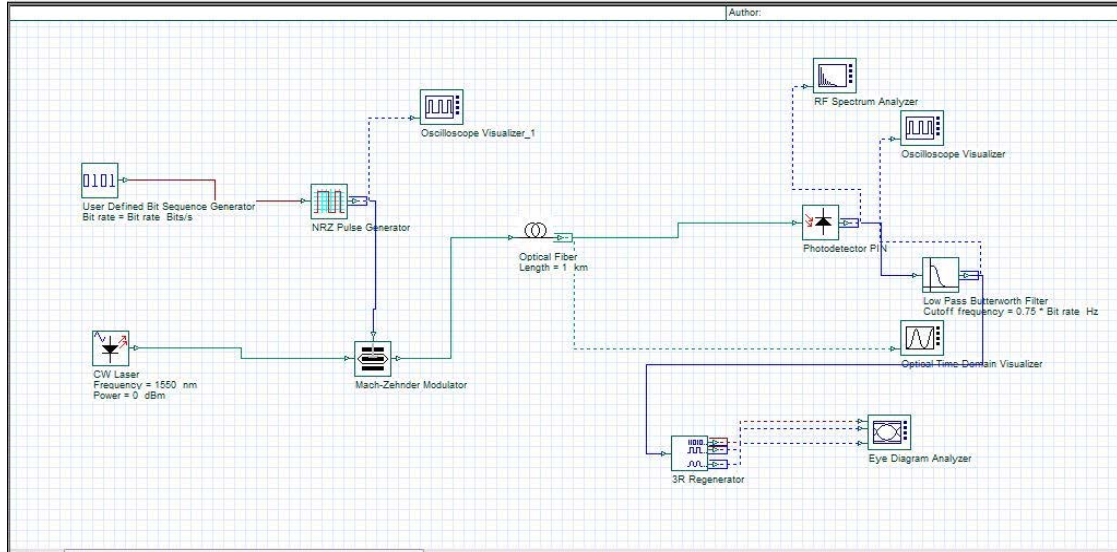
Author:

RF Spectrum Analyzer

Oscilloscope Visualizer_1

Oscilloscope Visualizer

0101

User Defined Bit Sequence Generator
Bit rate = Bit rate Bits/s

NRZ Pulse Generator

Optical Fiber
Length = 1 km

Photodetector PIN

Low Pass Butterworth Filter
Cutoff frequency = 0.75 * Bit rate Hz

CW Laser
Frequency = 1550 nm
Power = 0 dBm

Mach-Zehnder Modulator

Optical Time Domain Visualizer

Eye Diagram Analyzer

3R Regenerator